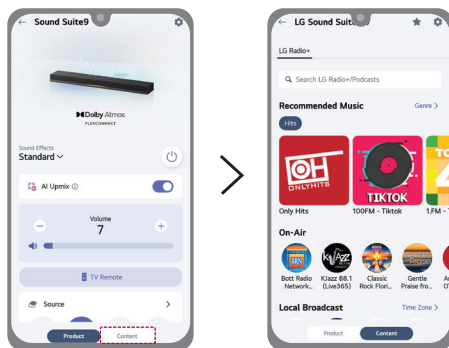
← Sound Suite9

Dolby Atmos
FLEXCONNECT

Sound Effects
Standard

AI Upmix

Volume
7

TV Remote

Source

Product Content

← LG Sound Suit

LG Radio+

Search LG Radio+/Podcasts

Recommended Music
Genre >

Hits

OH ONLYHITS
TIKTOK

Only Hits
100FM - Tiktok
1.FM - T

On-Air

Bott Radio Network...
Kiazz 88.1 (Live365)
Classic Rock Flori...
Gentle Praise fro...

Local Broadcast
Time Zone >

Product Content